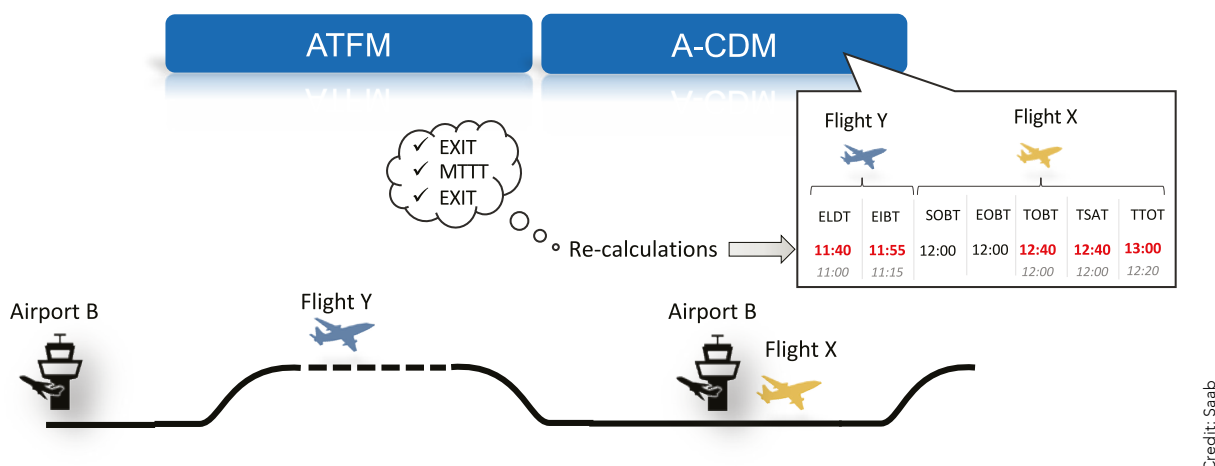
ATFM

A-CDM

Flight Y

Flight X

| ELDT | EIBT | SOBT | EOBT | TOBT | TSAT | TTOT |
|---|---|---|---|---|---|---|
| 11:40 | 11:55 | 12:00 | 12:00 | 12:40 | 12:40 | 13:00 |
| 11:00 | 11:15 | | | 12:00 | 12:00 | 12:20 |

✓ EXIT
✓ MTTT
✓ EXIT

Re-calculations

Airport B

Flight Y

Airport B

Flight X

Credit: Saab